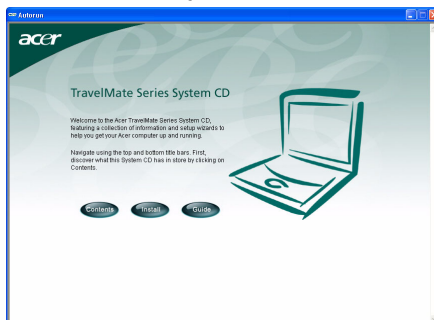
Autorun

acer

TravelMate Series System CD

Welcome to the Acer TravelMate Series System CD, featuring a collection of information and setup wizards to help you get your Acer computer up and running.

Navigate using the top and bottom title bars. First, discover what this System CD has in store by clicking on Contents.

Contents
Install
Guide